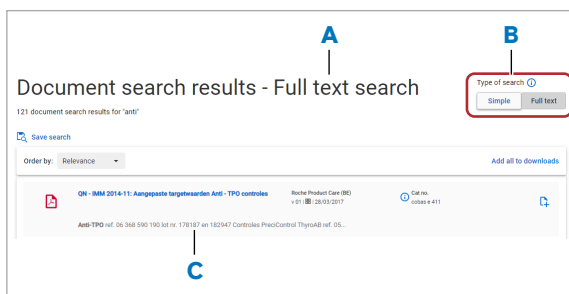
A

B

Document search results - Full text search

Type of search

Simple

Full text

121 document search results for "anti"

Save search

Order by: Relevance

Add all to downloads

QN - IMM 2014-11: Aangepaste targetwaarden Anti - TPO controles

Roche Product Care (BE)
v 01 | 28/03/2017

Cat no.
cobas e 411

Anti-TPO ref. 06 368 590 190 lot nr. 178187 en 182947 Controles PreciControl ThyroAB ref. 05...

C